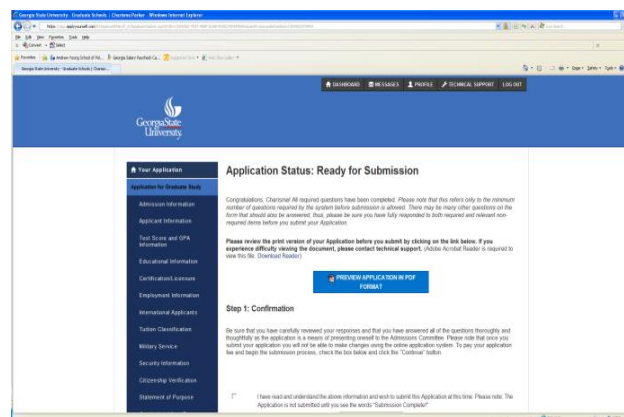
Georgia State University - Graduate Schools | Charisma Porter - Windows Internet Explorer

https://www.applyweb.com/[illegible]

File Edit View Favorites Tools Help

Convert Select

Favorites Andrew Young School of Pol... Georgia Salary Paycheck Ca... Suggested Sites Web Slice Gallery

Georgia State University - Graduate Schools | Charism...

Page Safety Tools

DASHBOARD MESSAGES PROFILE TECHNICAL SUPPORT LOG OUT

GeorgiaState University

Your Application

Application for Graduate Study

Admission Information

Applicant Information

Test Score and GPA Information

Educational Information

Certification/Licensure

Employment Information

International Applicants

Tuition Classification

Military Service

Security Information

Citizenship Verification

Statement of Purpose

Application Status: Ready for Submission

Congratulations, Charisma! All required questions have been completed. Please note that this refers only to the minimum number of questions required by the system before submission is allowed. There may be many other questions on the form that should also be answered; thus, please be sure you have fully responded to both required and relevant non-required items before you submit your Application.

Please review the print version of your Application before you submit by clicking on the link below. If you experience difficulty viewing the document, please contact technical support. (Adobe Acrobat Reader is required to view this file. Download Reader)

PREVIEW APPLICATION IN PDF FORMAT

Step 1: Confirmation

Be sure that you have carefully reviewed your responses and that you have answered all of the questions thoroughly and thoughtfully as the application is a means of presenting oneself to the Admissions Committee. Please note that once you submit your application you will not be able to make changes using the online application system. To pay your application fee and begin the submission process, check the box below and click the "Continue" button.

I have read and understand the above information and wish to submit this Application at this time. Please note: The Application is not submitted until you see the words "Submission Complete!"